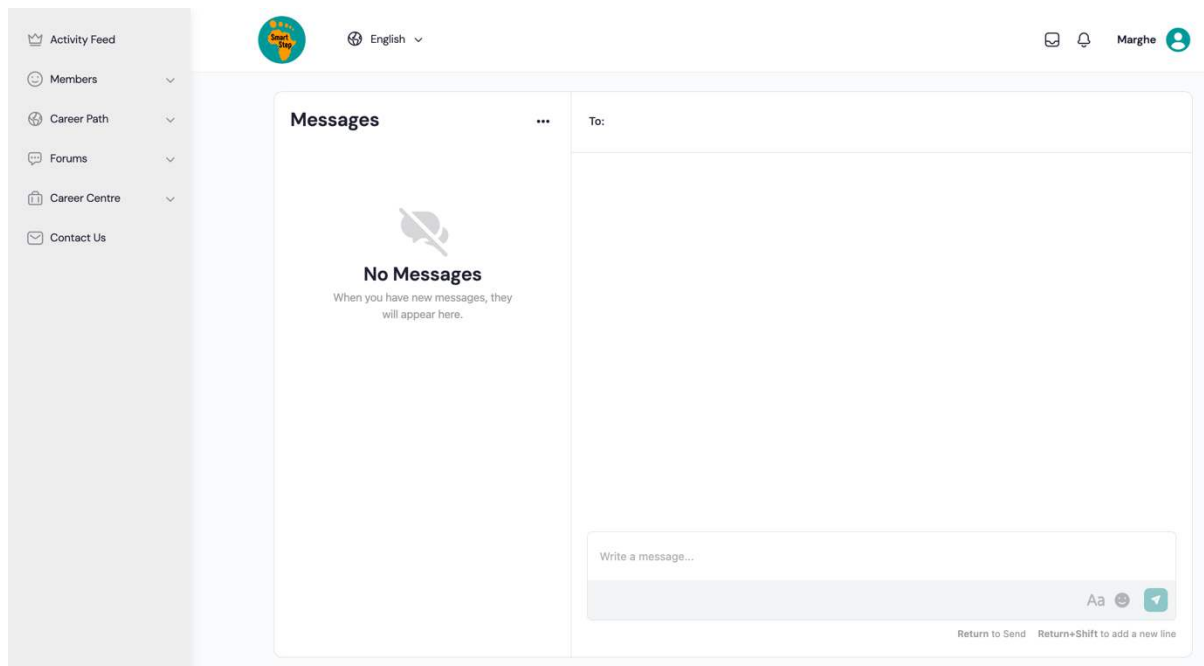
Activity Feed
Members
Career Path
Forums
Career Centre
Contact Us

Smart Step

English

Marghe

Messages

No Messages
When you have new messages, they will appear here.

To:

Write a message...

Aa

Return to Send Return+Shift to add a new line